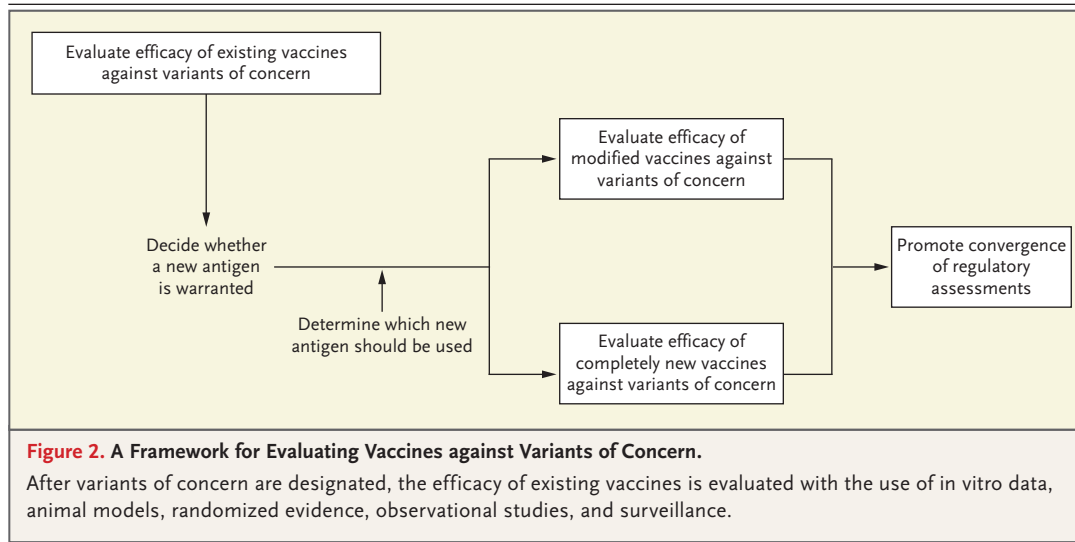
Evaluate efficacy of existing vaccines against variants of concern

Decide whether a new antigen is warranted

Determine which new antigen should be used

Evaluate efficacy of modified vaccines against variants of concern

Evaluate efficacy of completely new vaccines against variants of concern

Promote convergence of regulatory assessments

Figure 2. A Framework for Evaluating Vaccines against Variants of Concern.

After variants of concern are designated, the efficacy of existing vaccines is evaluated with the use of in vitro data, animal models, randomized evidence, observational studies, and surveillance.